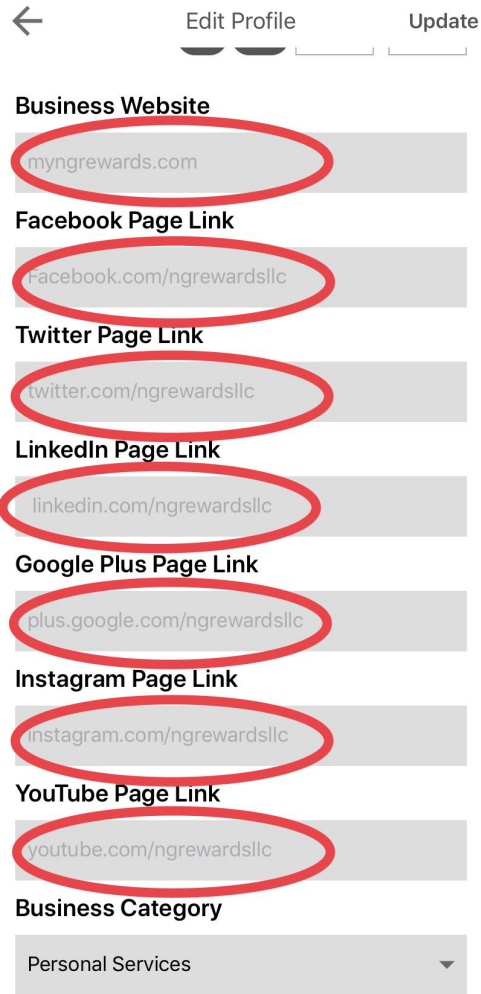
Edit Profile

Update

Business Website

myngrewards.com

Facebook Page Link

Facebook.com/ngrewardsllc

Twitter Page Link

twitter.com/ngrewardsllc

LinkedIn Page Link

linkedin.com/ngrewardsllc

Google Plus Page Link

plus.google.com/ngrewardsllc

Instagram Page Link

instagram.com/ngrewardsllc

YouTube Page Link

youtube.com/ngrewardsllc

Business Category

Personal Services